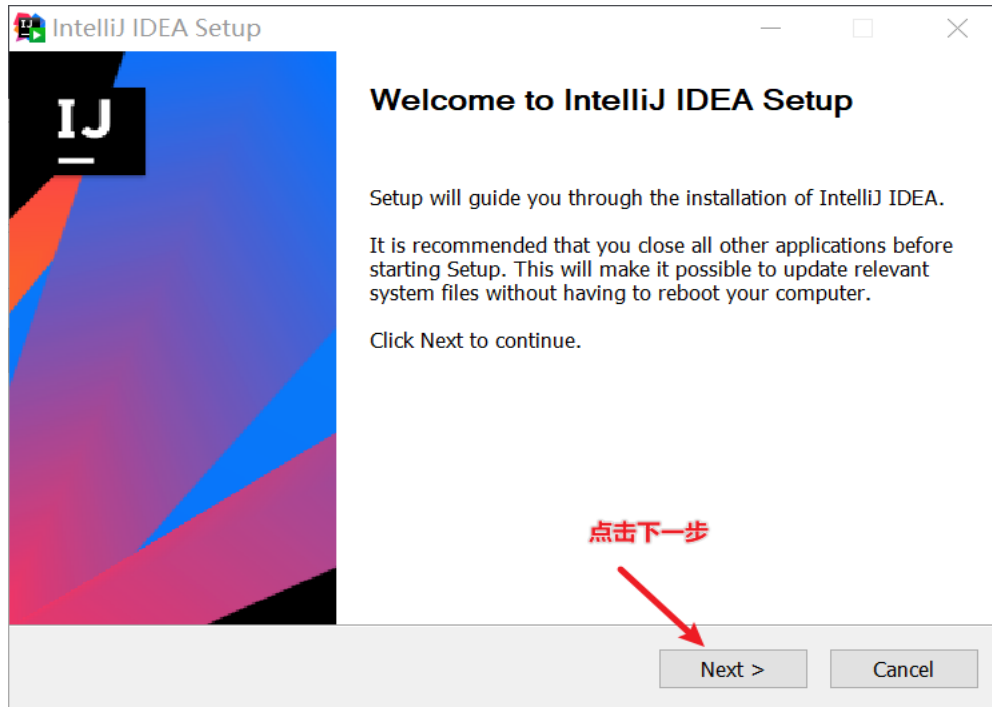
IntelliJ IDEA Setup

IJ

Welcome to IntelliJ IDEA Setup

Setup will guide you through the installation of IntelliJ IDEA.

It is recommended that you close all other applications before starting Setup. This will make it possible to update relevant system files without having to reboot your computer.

Click Next to continue.

点击下一步

Next >

Cancel